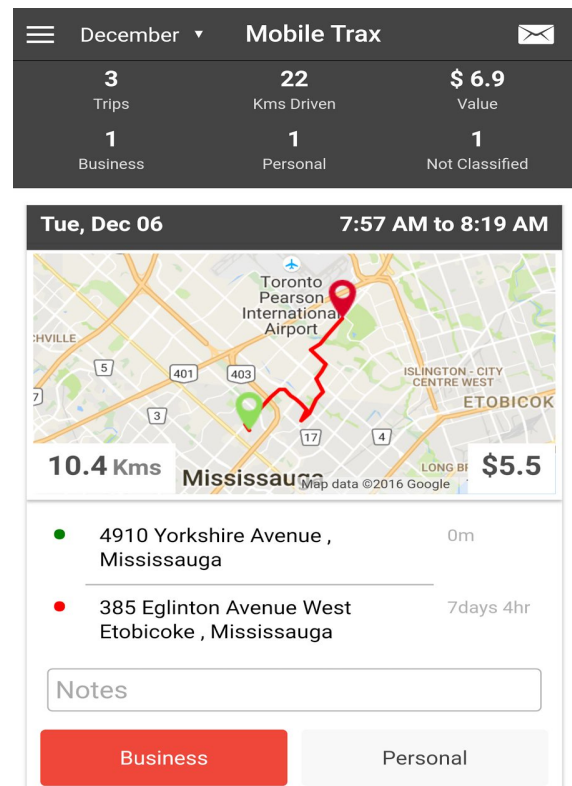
December ▾ Mobile Trax

3
Trips

22
Kms Driven

$ 6.9
Value

1
Business

1
Personal

1
Not Classified

Tue, Dec 06

7:57 AM to 8:19 AM

Toronto Pearson International Airport

HVILLE

5

401

403

7

3

17

4

ISLINGTON - CITY CENTRE WEST

ETOBICOK

LONG BR

10.4 Kms

Mississauga

Map data ©2016 Google

$5.5

4910 Yorkshire Avenue , Mississauga

0m

385 Eglinton Avenue West Etobicoke , Mississauga

7days 4hr

Notes

Business

Personal